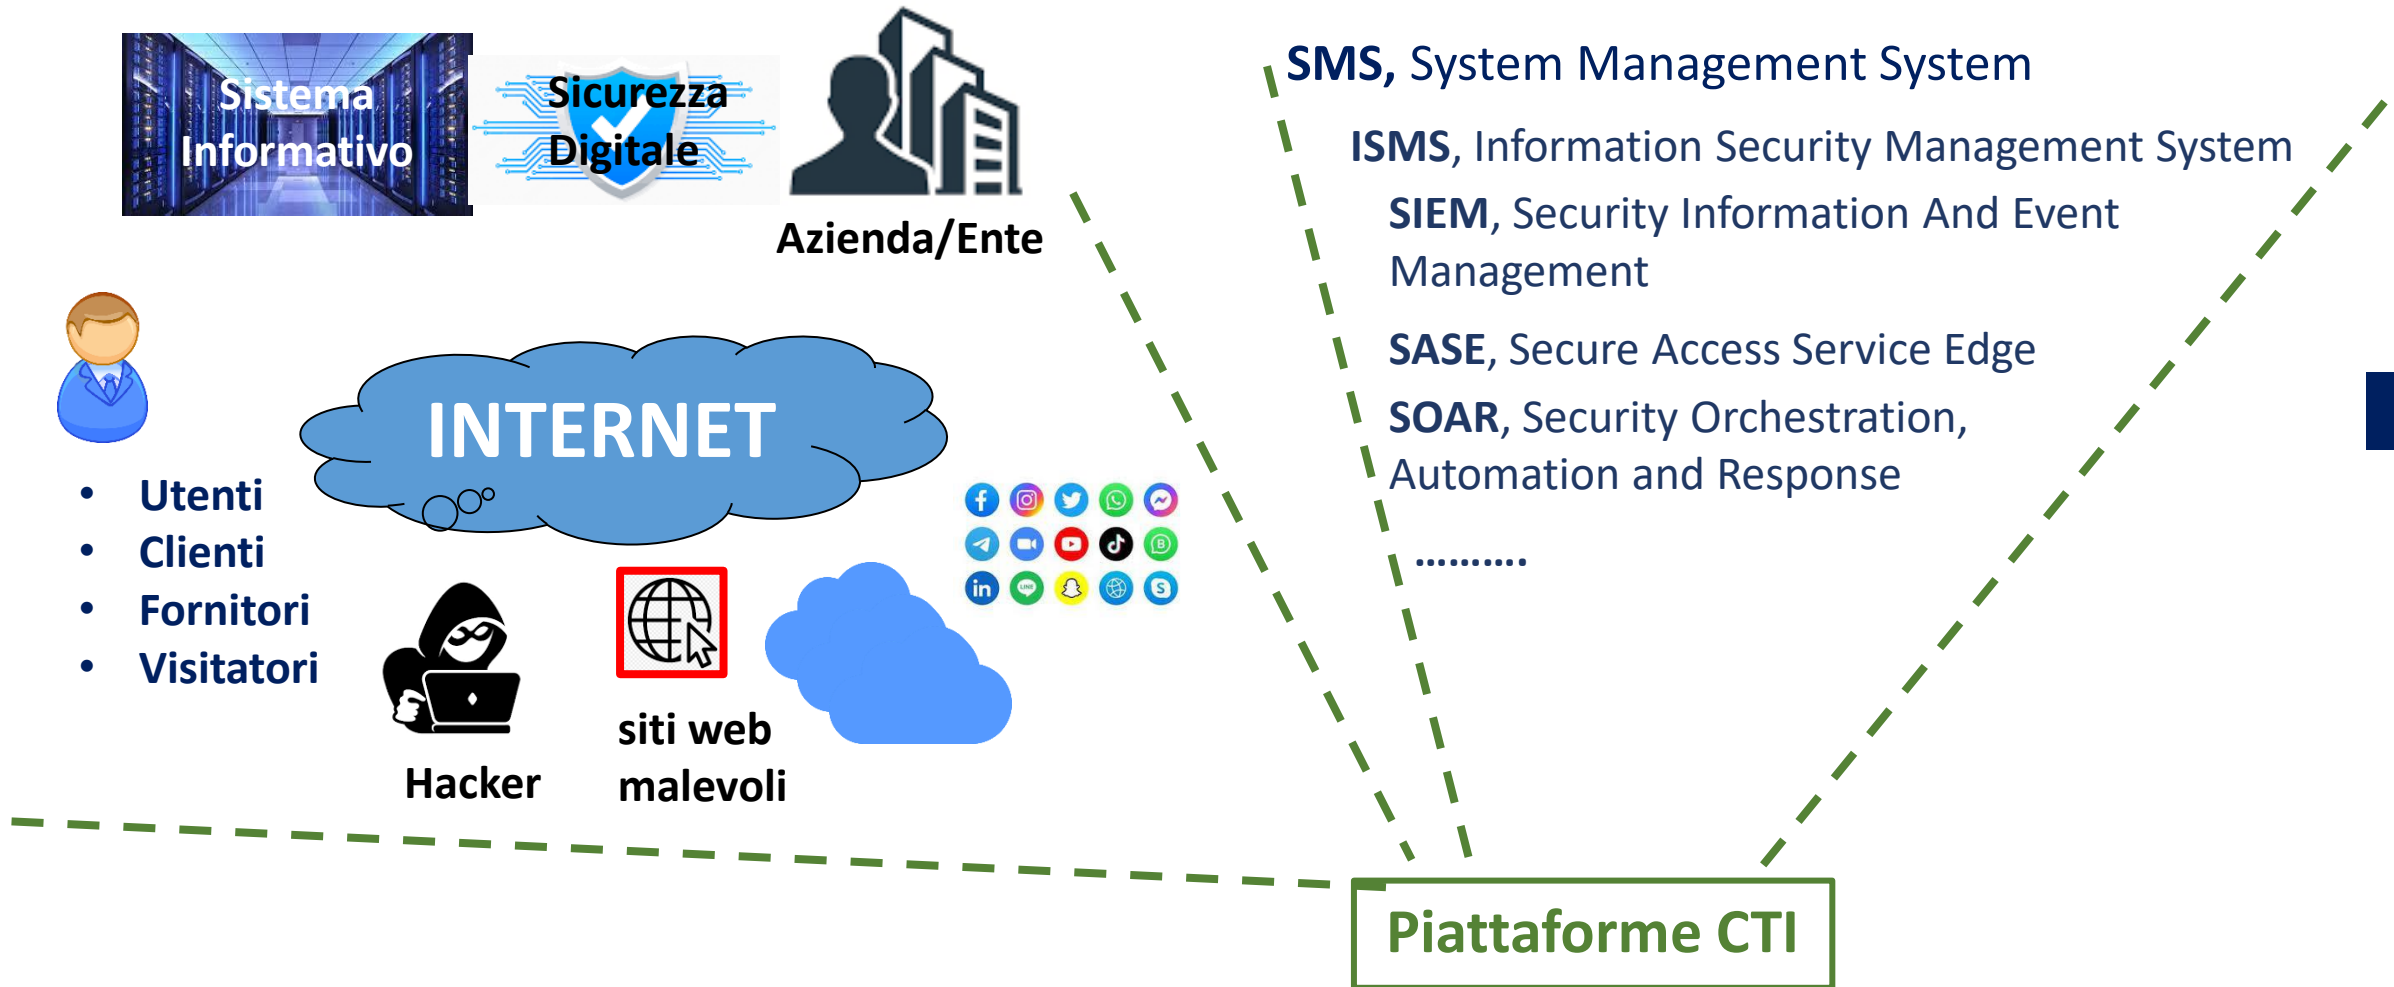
Sistema Informativo

Sicurezza Digitale

Azienda/Ente

SMS, System Management System

ISMS, Information Security Management System

SIEM, Security Information And Event Management

SASE, Secure Access Service Edge

SOAR, Security Orchestration, Automation and Response

……….

INTERNET

• Utenti
• Clienti
• Fornitori
• Visitatori

Hacker

siti web malevoli

Piattaforme CTI